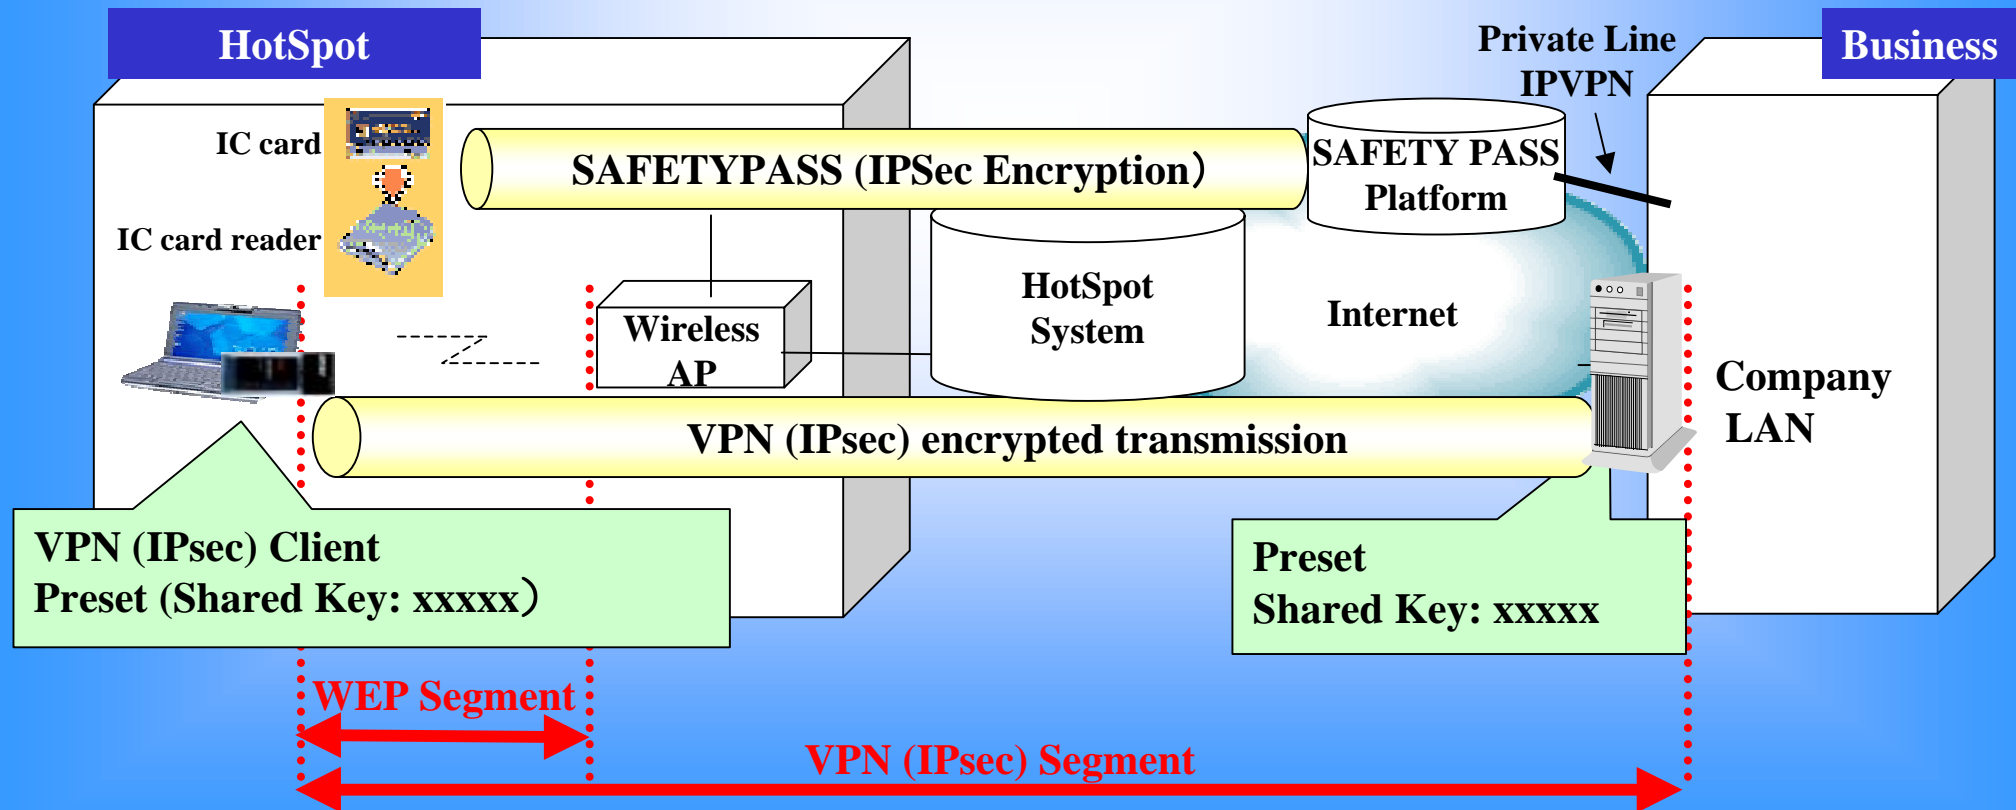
HotSpot

Business

Private Line IPVPN

IC card

IC card reader

SAFETYPASS (IPSec Encryption)

SAFETY PASS Platform

HotSpot System

Wireless AP

Internet

Company LAN

VPN (IPsec) encrypted transmission

VPN (IPsec) Client
Preset (Shared Key: xxxxx)

Preset
Shared Key: xxxxx

WEP Segment

VPN (IPsec) Segment